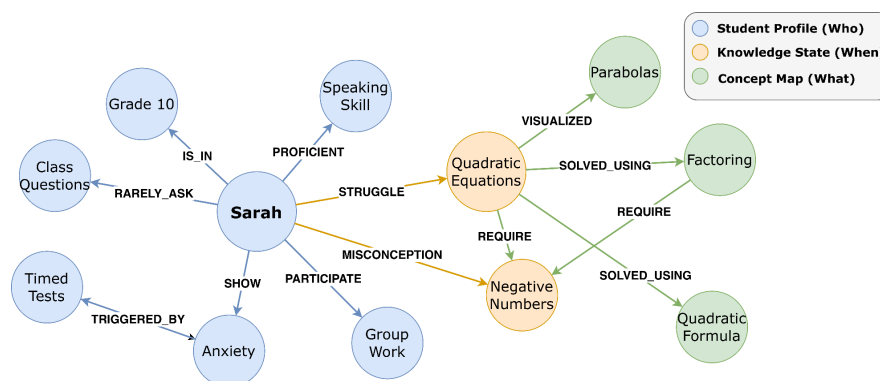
Student Profile (Who)
Knowledge State (When
Concept Map (What)

Grade 10
Speaking Skill
Class Questions
Sarah
Timed Tests
Anxiety
Group Work
Quadratic Equations
Parabolas
Factoring
Negative Numbers
Quadratic Formula

IS_IN
PROFICIENT
RARELY_ASK
STRUGGLE
MISCONCEPTION
SHOW
PARTICIPATE
TRIGGERED_BY
VISUALIZED
SOLVED_USING
REQUIRE
REQUIRE
SOLVED_USING